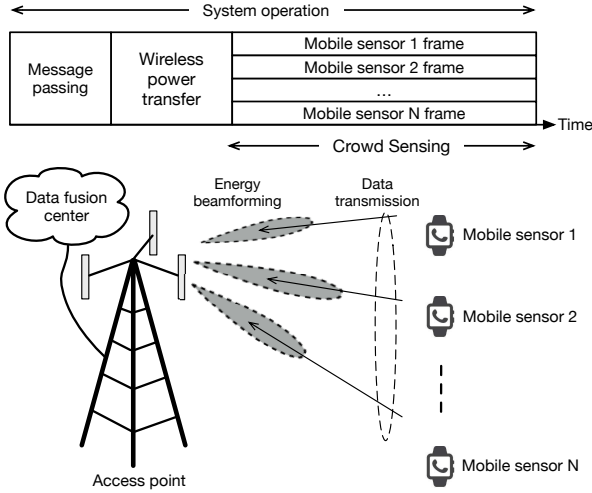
System operation

Message passing

Wireless power transfer

Mobile sensor 1 frame

Mobile sensor 2 frame

...

Mobile sensor N frame

Time

Crowd Sensing

Data fusion center

Energy beamforming

Data transmission

Mobile sensor 1

Mobile sensor 2

Mobile sensor N

Access point